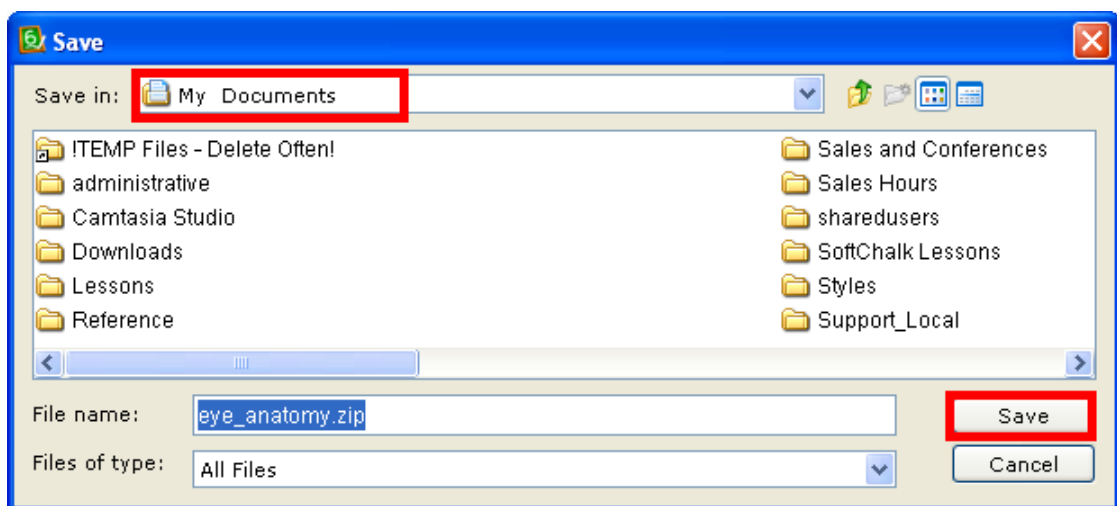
Save

Save in: My Documents

!TEMP Files - Delete Often!
administrative
Camtasia Studio
Downloads
Lessons
Reference

Sales and Conferences
Sales Hours
sharedusers
SoftChalk Lessons
Styles
Support_Local

File name: eye_anatomy.zip

Files of type: All Files

Save

Cancel